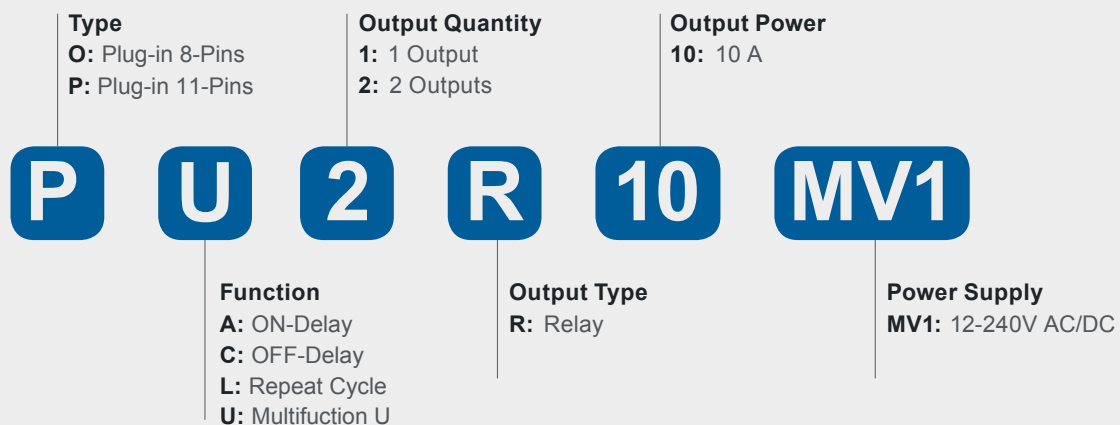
Type
O: Plug-in 8-Pins
P: Plug-in 11-Pins

Output Quantity
1: 1 Output
2: 2 Outputs

Output Power
10: 10 A

P U 2 R 10 MV1

Function
A: ON-Delay
C: OFF-Delay
L: Repeat Cycle
U: Multifuction U

Output Type
R: Relay

Power Supply
MV1: 12-240V AC/DC